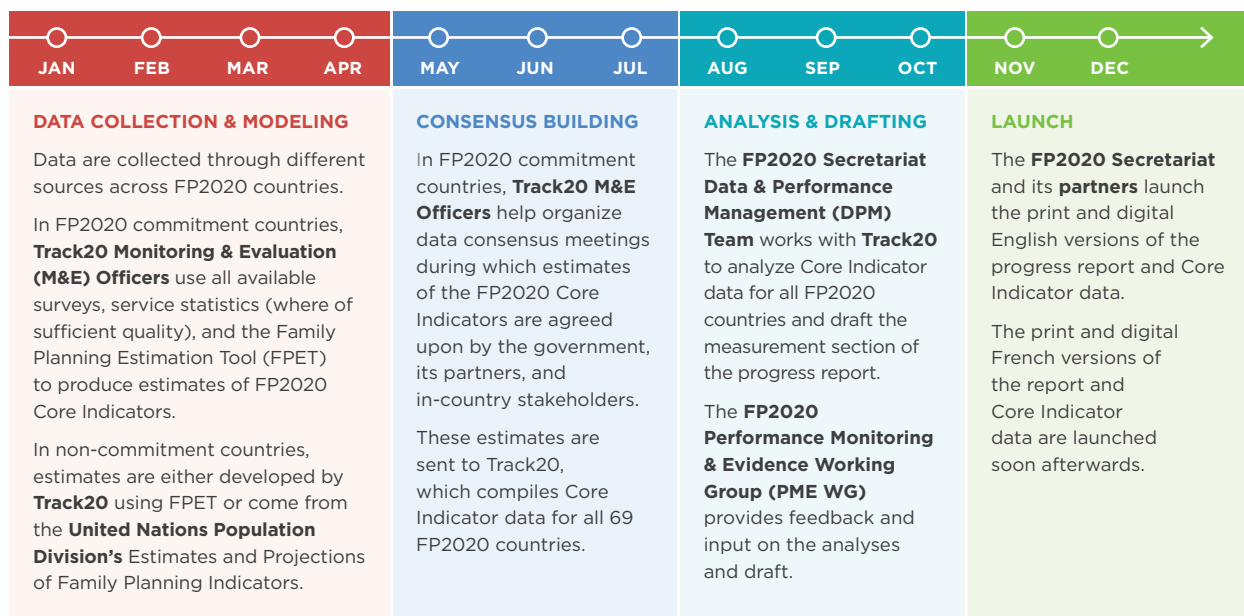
JAN FEB MAR APR

DATA COLLECTION & MODELING

Data are collected through different sources across FP2020 countries.

In FP2020 commitment countries, **Track20 Monitoring & Evaluation (M&E) Officers** use all available surveys, service statistics (where of sufficient quality), and the Family Planning Estimation Tool (FPET) to produce estimates of FP2020 Core Indicators.

In non-commitment countries, estimates are either developed by **Track20** using FPET or come from the **United Nations Population Division's** Estimates and Projections of Family Planning Indicators.

MAY JUN JUL

CONSENSUS BUILDING

In FP2020 commitment countries, **Track20 M&E Officers** help organize data consensus meetings during which estimates of the FP2020 Core Indicators are agreed upon by the government, its partners, and in-country stakeholders.

These estimates are sent to Track20, which compiles Core Indicator data for all 69 FP2020 countries.

AUG SEP OCT

ANALYSIS & DRAFTING

The **FP2020 Secretariat Data & Performance Management (DPM) Team** works with **Track20** to analyze Core Indicator data for all FP2020 countries and draft the measurement section of the progress report.

The **FP2020 Performance Monitoring & Evidence Working Group (PME WG)** provides feedback and input on the analyses and draft.

NOV DEC

LAUNCH

The **FP2020 Secretariat** and its **partners** launch the print and digital English versions of the progress report and Core Indicator data.

The print and digital French versions of the report and Core Indicator data are launched soon afterwards.